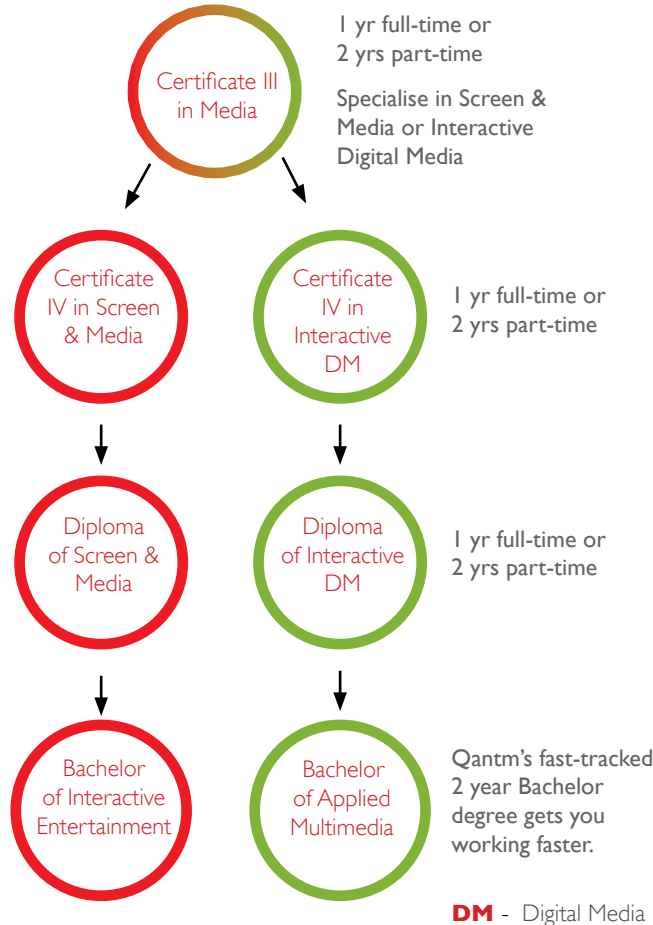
Certificate III in Media

1 yr full-time or 2 yrs part-time

Specialise in Screen & Media or Interactive Digital Media

Certificate IV in Screen & Media

Certificate IV in Interactive DM

1 yr full-time or 2 yrs part-time

Diploma of Screen & Media

Diploma of Interactive DM

1 yr full-time or 2 yrs part-time

Bachelor of Interactive Entertainment

Bachelor of Applied Multimedia

Qantm's fast-tracked 2 year Bachelor degree gets you working faster.

DM - Digital Media